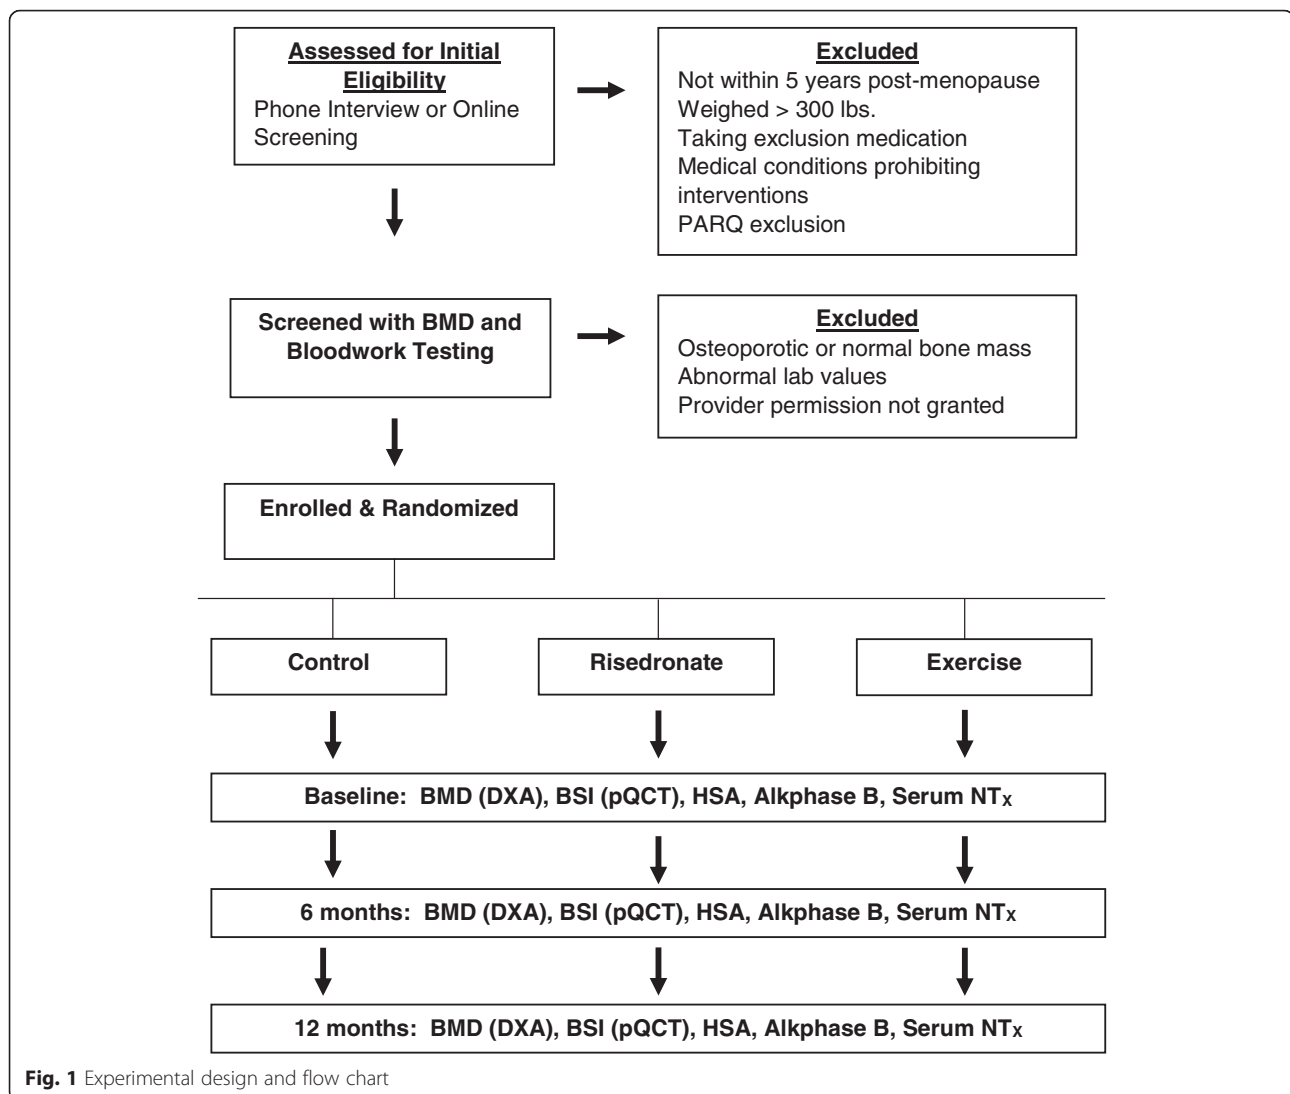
Assessed for Initial Eligibility
Phone Interview or Online Screening

Excluded
Not within 5 years post-menopause
Weighed > 300 lbs.
Taking exclusion medication
Medical conditions prohibiting interventions
PARQ exclusion

Screened with BMD and Bloodwork Testing

Excluded
Osteoporotic or normal bone mass
Abnormal lab values
Provider permission not granted

Enrolled & Randomized

Control

Risedronate

Exercise

Baseline: BMD (DXA), BSI (pQCT), HSA, Alkphase B, Serum $NT_X$

6 months: BMD (DXA), BSI (pQCT), HSA, Alkphase B, Serum $NT_X$

12 months: BMD (DXA), BSI (pQCT), HSA, Alkphase B, Serum $NT_X$

Fig. 1 Experimental design and flow chart